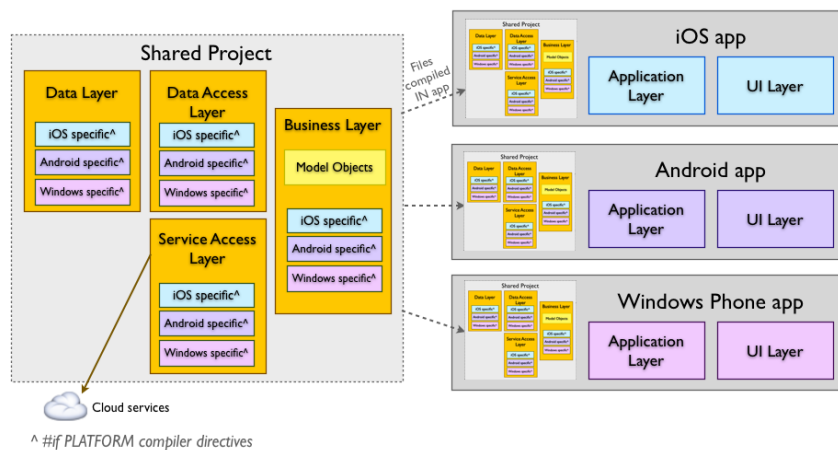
Shared Project

Data Layer

iOS specific^

Android specific^

Windows specific^

Data Access Layer

iOS specific^

Android specific^

Windows specific^

Business Layer

Model Objects

iOS specific^

Android specific^

Windows specific^

Service Access Layer

iOS specific^

Android specific^

Windows specific^

Cloud services

^ #if PLATFORM compiler directives

Files compiled IN app

Shared Project
Data Layer
iOS specific
Android specific
Windows specific
Data Access Layer
iOS specific
Android specific
Windows specific
Business Layer
Model Objects
Service Access Layer
iOS specific
Android specific
Windows specific
iOS specific
Android specific
Windows specific

iOS app

Application Layer

UI Layer

Shared Project
Data Layer
iOS specific
Android specific
Windows specific
Data Access Layer
iOS specific
Android specific
Windows specific
Business Layer
Model Objects
Service Access Layer
iOS specific
Android specific
Windows specific
iOS specific
Android specific
Windows specific

Android app

Application Layer

UI Layer

Shared Project
Data Layer
iOS specific
Android specific
Windows specific
Data Access Layer
iOS specific
Android specific
Windows specific
Business Layer
Model Objects
Service Access Layer
iOS specific
Android specific
Windows specific
iOS specific
Android specific
Windows specific

Windows Phone app

Application Layer

UI Layer